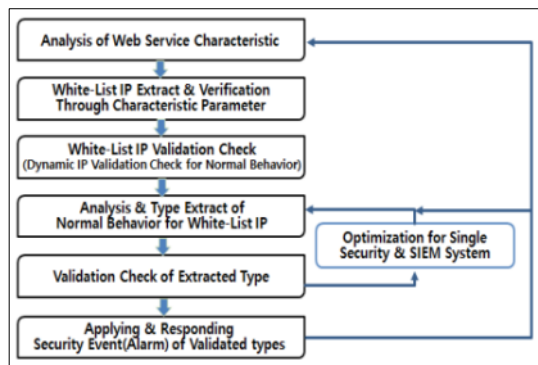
Analysis of Web Service Characteristic

White-List IP Extract & Verification Through Characteristic Parameter

White-List IP Validation Check
(Dynamic IP Validation Check for Normal Behavior)

Analysis & Type Extract of Normal Behavior for White-List IP

Optimization for Single Security & SIEM System

Validation Check of Extracted Type

Applying & Responding Security Event(Alarm) of Validated types